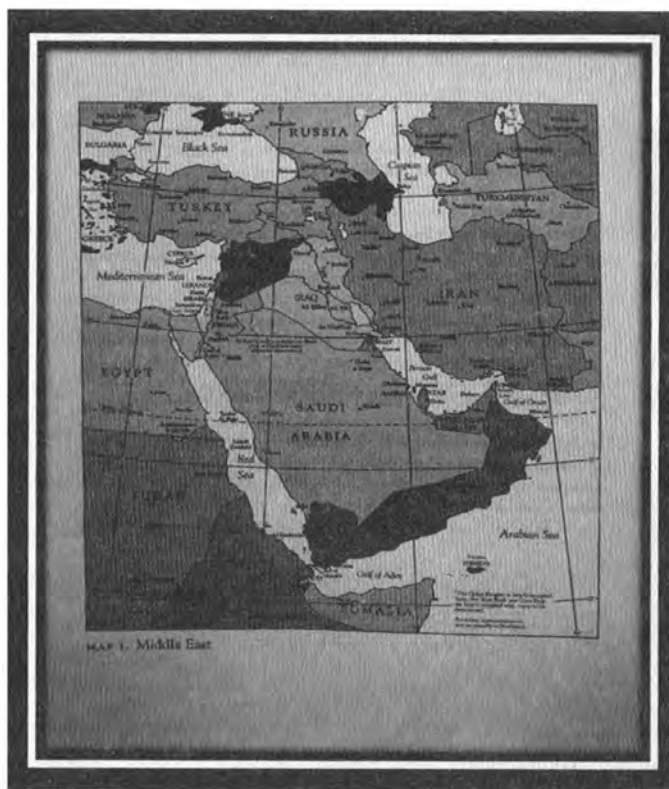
RUSSIA

Black Sea

BULGARIA

Caspian Sea

TURKEY

TURKMENISTAN

Mediterranean Sea

LEBANON

CYPRUS

IRAQ

IRAN

EGYPT

SAUDI ARABIA

Persian Gulf

Gulf of Oman

Red Sea

SUDAN

Arabian Sea

Gulf of Aden

SOMALIA

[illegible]

MAP 1. Middle East